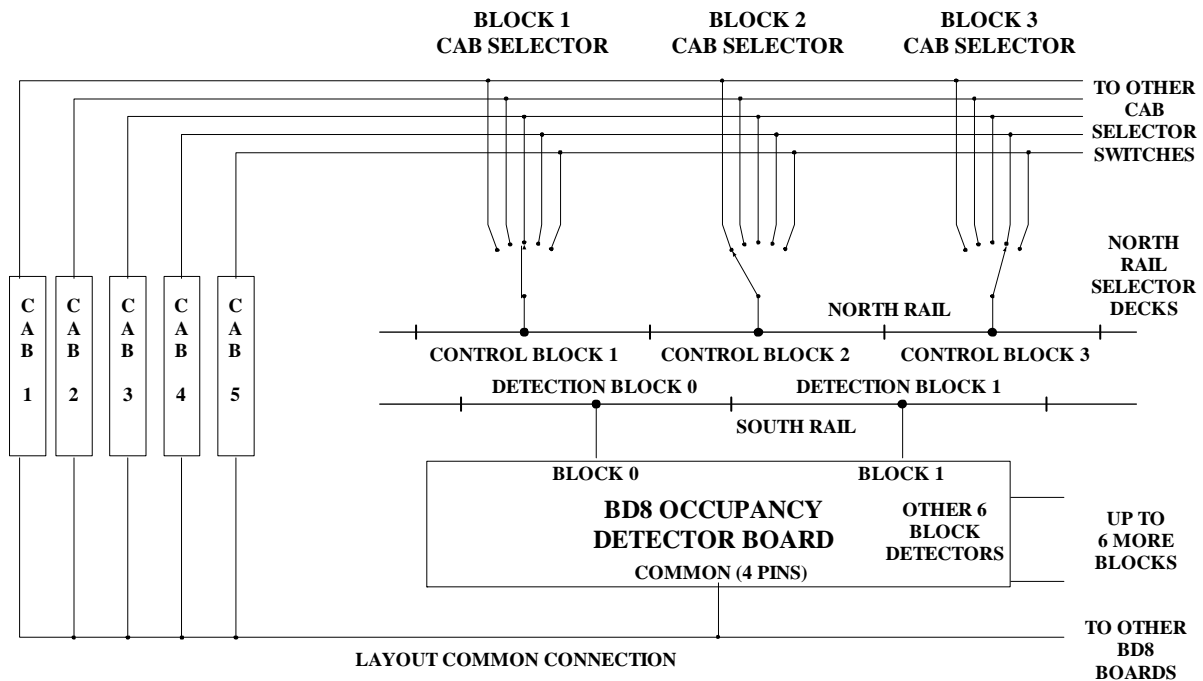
BLOCK 1
CAB SELECTOR

BLOCK 2
CAB SELECTOR

BLOCK 3
CAB SELECTOR

TO OTHER
CAB
SELECTOR
SWITCHES

NORTH
RAIL
SELECTOR
DECKS

C
A
B
1

C
A
B
2

C
A
B
3

C
A
B
4

C
A
B
5

NORTH RAIL

CONTROL BLOCK 1

CONTROL BLOCK 2

CONTROL BLOCK 3

DETECTION BLOCK 0

DETECTION BLOCK 1

SOUTH RAIL

BLOCK 0

BLOCK 1

BD8 OCCUPANCY
DETECTOR BOARD

OTHER 6
BLOCK
DETECTORS

COMMON (4 PINS)

UP TO
6 MORE
BLOCKS

TO OTHER
BD8
BOARDS

LAYOUT COMMON CONNECTION